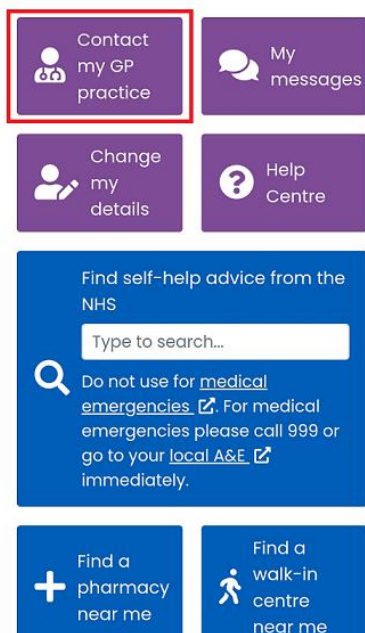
Contact my GP practice

My messages

Change my details

Help Centre

Find self-help advice from the NHS

Type to search...

Do not use for medical emergencies. For medical emergencies please call 999 or go to your local A&E immediately.

Find a pharmacy near me

Find a walk-in centre near me